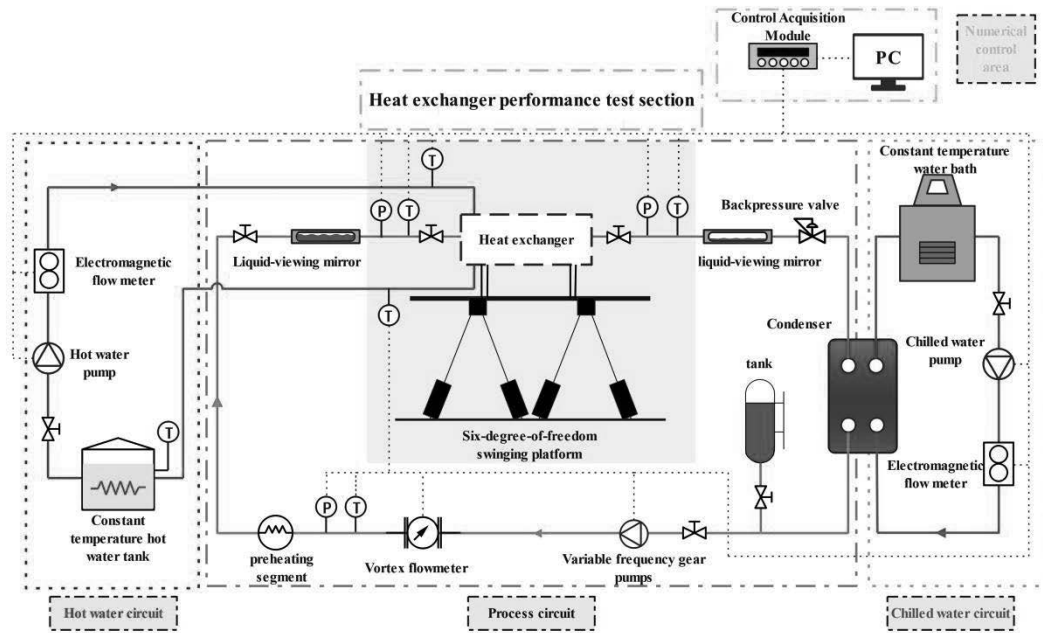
Control Acquisition Module

PC

Numerical control area

Heat exchanger performance test section

T

P

T

P

T

Constant temperature water bath

Backpressure valve

Electromagnetic flow meter

Liquid-viewing mirror

Heat exchanger

liquid-viewing mirror

T

Condenser

Hot water pump

tank

Chilled water pump

T

Six-degree-of-freedom swinging platform

Electromagnetic flow meter

P

T

Constant temperature hot water tank

preheating segment

Vortex flowmeter

Variable frequency gear pumps

Hot water circuit

Process circuit

Chilled water circuit